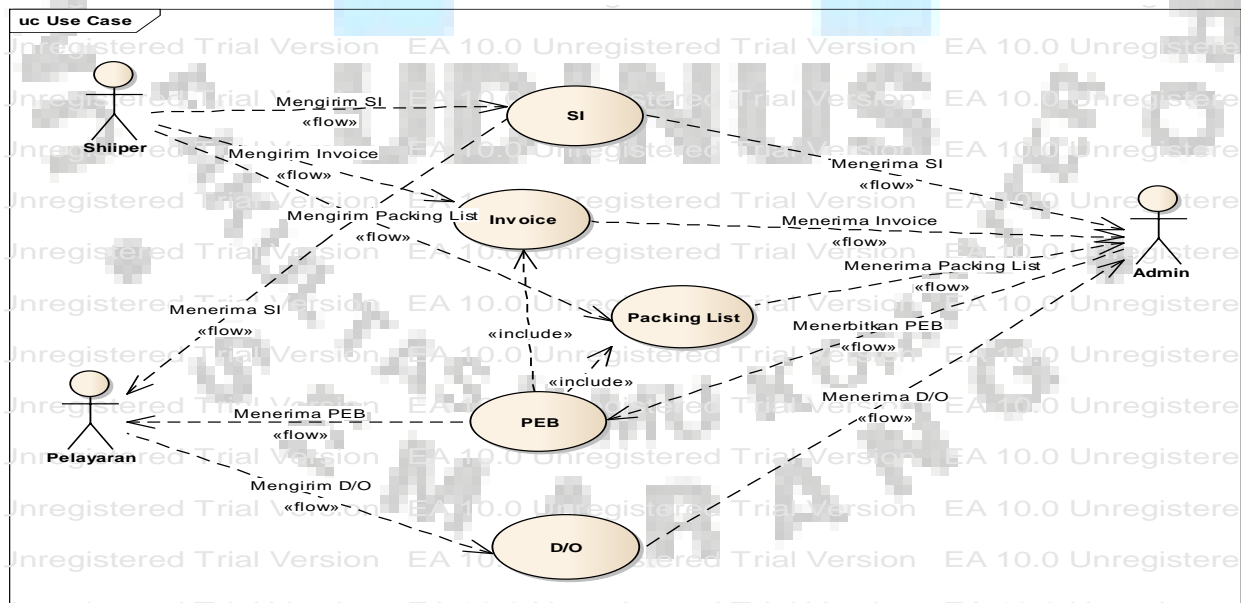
uc Use Case

Unregistered Trial Version EA 10.0 Unregistered Trial Version EA 10.0 Unregistered

Shiiper

Mengirim SI
«flow»

SI

Mengirim Invoice
«flow»

Menerima SI
«flow»

Mengirim Packing List
«flow»

Invoice

Menerima Invoice
«flow»

Admin

Menerima Packing List
«flow»

Menerima SI
«flow»

Packing List

«include»

Menerbitkan PEB
«flow»

«include»

Pelayaran

Menerima PEB
«flow»

PEB

Menerima D/O
«flow»

Mengirim D/O
«flow»

D/O

Unregistered Trial Version EA 10.0 Unregistered Trial Version EA 10.0 Unregistered